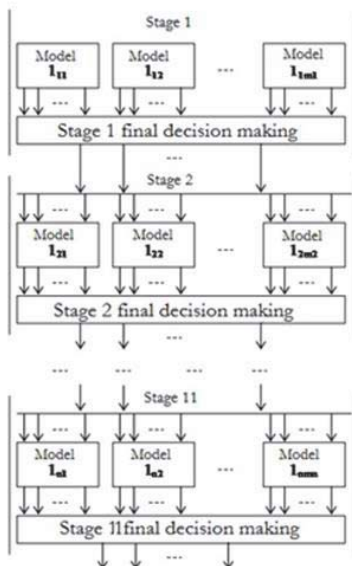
Stage 1

Model $1_{11}$

Model $1_{12}$

...

Model $1_{1m1}$

...

Stage 1 final decision making

...

Stage 2

...

...

...

Model $1_{21}$

Model $1_{22}$

...

Model $1_{2m2}$

...

...

...

Stage 2 final decision making

...

...

...

...

Stage 11

...

...

...

Model $1_{n1}$

Model $1_{n2}$

...

Model $1_{nmn}$

...

...

...

Stage 11final decision making

...